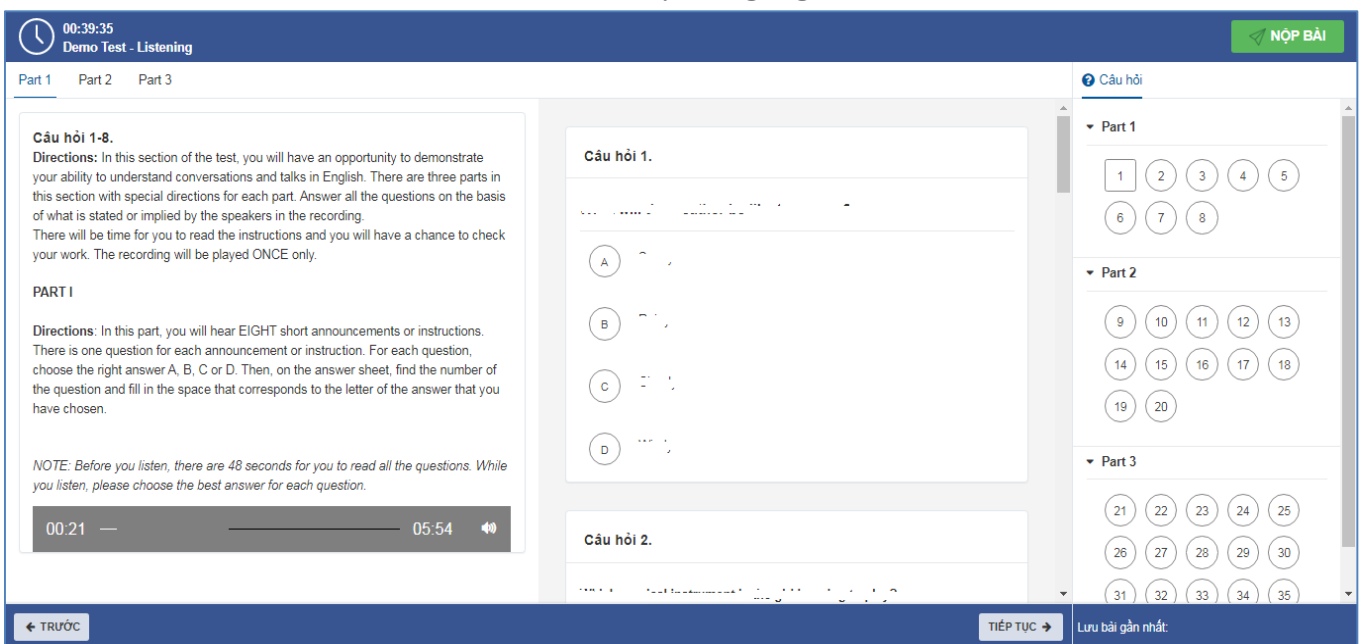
00:39:35
Demo Test - Listening

NỘP BÀI

Part 1 Part 2 Part 3

Câu hỏi 1-8.
Directions: In this section of the test, you will have an opportunity to demonstrate your ability to understand conversations and talks in English. There are three parts in this section with special directions for each part. Answer all the questions on the basis of what is stated or implied by the speakers in the recording.
There will be time for you to read the instructions and you will have a chance to check your work. The recording will be played ONCE only.

PART I

Directions: In this part, you will hear EIGHT short announcements or instructions. There is one question for each announcement or instruction. For each question, choose the right answer A, B, C or D. Then, on the answer sheet, find the number of the question and fill in the space that corresponds to the letter of the answer that you have chosen.

NOTE: Before you listen, there are 48 seconds for you to read all the questions. While you listen, please choose the best answer for each question.

00:21 05:54

Câu hỏi 1.

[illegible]

A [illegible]

B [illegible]

C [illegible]

D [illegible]

Câu hỏi 2.

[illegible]

Câu hỏi

Part 1
1 2 3 4 5
6 7 8

Part 2
9 10 11 12 13
14 15 16 17 18
19 20

Part 3
21 22 23 24 25
26 27 28 29 30
31 32 33 34 35

TRƯỚC

TIẾP TỤC

Lưu bài gần nhất: